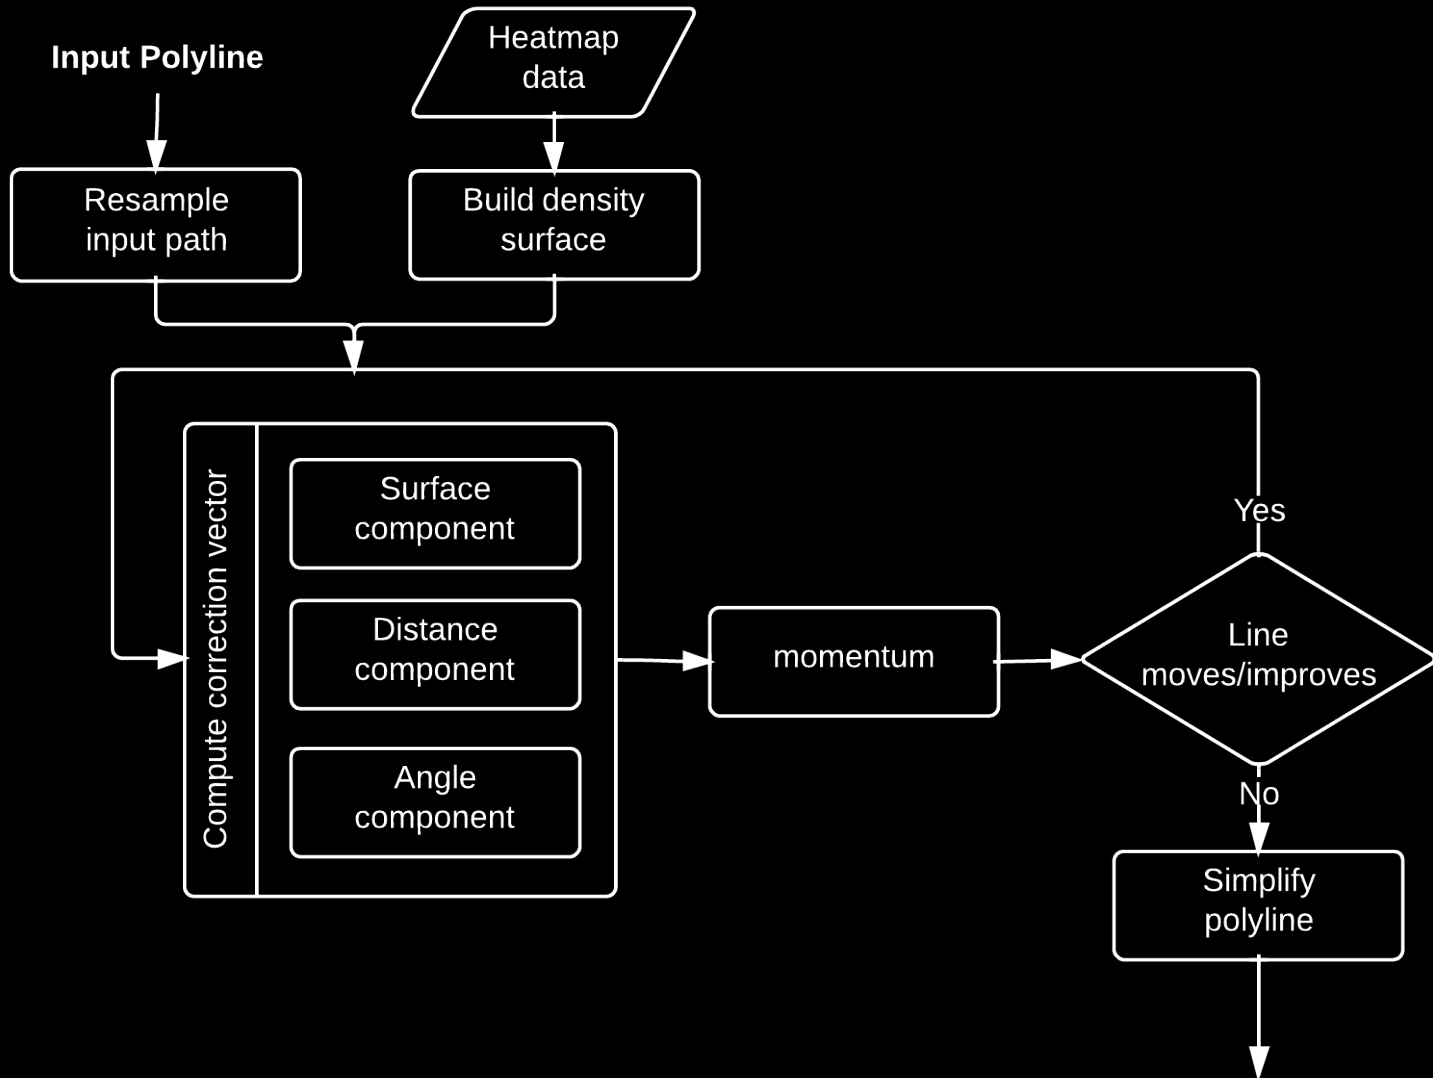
Input Polyline

Heatmap data

Resample input path

Build density surface

Compute correction vector

Surface component

Distance component

Angle component

momentum

Yes

Line moves/improves

No

Simplify polyline